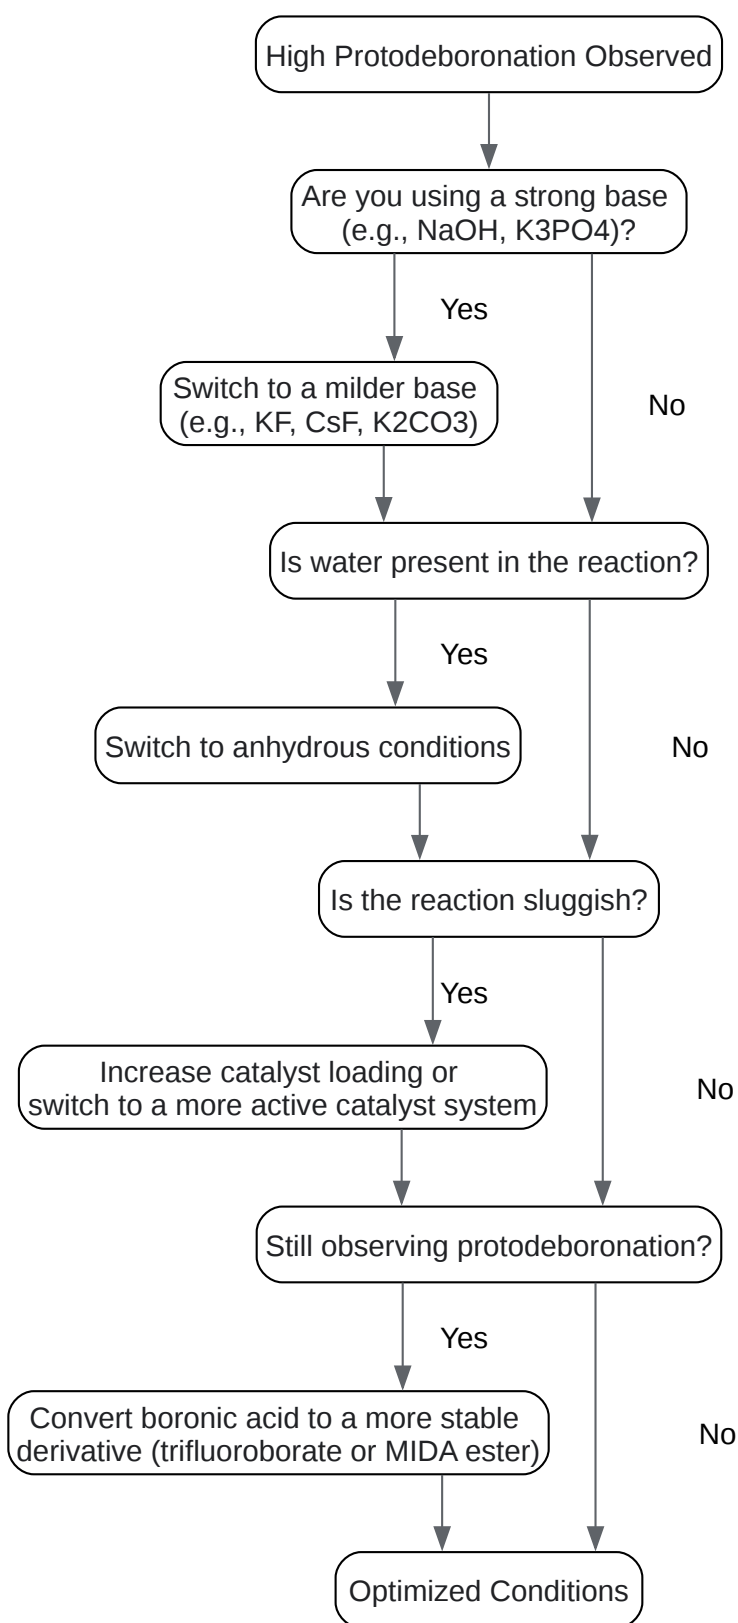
High Protodeboronation Observed

Are you using a strong base (e.g., NaOH, K3PO4)?

Yes

Switch to a milder base (e.g., KF, CsF, K2CO3)

No

Is water present in the reaction?

Yes

Switch to anhydrous conditions

No

Is the reaction sluggish?

Yes

Increase catalyst loading or switch to a more active catalyst system

No

Still observing protodeboronation?

Yes

Convert boronic acid to a more stable derivative (trifluoroborate or MIDA ester)

No

Optimized Conditions